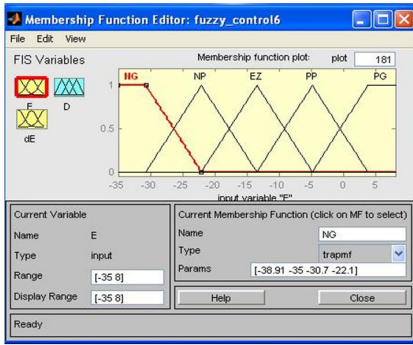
Membership Function Editor: fuzzy_control6

File Edit View

FIS Variables

E D

dE

Membership function plot: plot 181

NG NP EZ PP PG

1

0.5

0

-35 -30 -25 -20 -15 -10 -5 0 5

input variable "E"

Current Variable

Name E

Type input

Range [-35 8]

Display Range [-35 8]

Current Membership Function (click on MF to select)

Name NG

Type trapmf

Params [-38.91 -35 -30.7 -22.1]

Help

Close

Ready